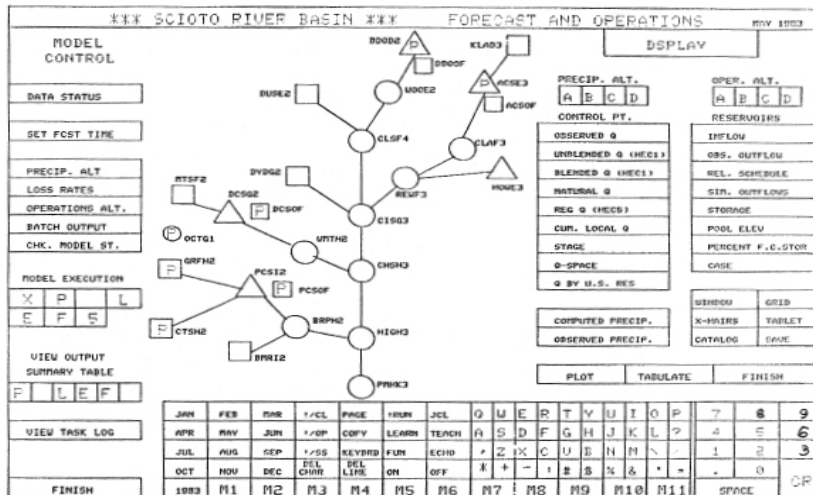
*** SCIOTO RIVER BASIN *** FORECAST AND OPERATIONS MAY 1983

MODEL CONTROL

DATA STATUS

SET FCST TIME

PRECIP. ALT

LOSS RATES

OPERATIONS ALT.

BATCH OUTPUT

CHK. MODEL ST.

MODEL EXECUTION

| X | P | | L |
|---|---|---|---|
| E | F | S | |

VIEW OUTPUT SUMMARY TABLE

| F | L | E | F |
|---|---|---|---|

VIEW TASK LOG

FINISH

BDOD2 BDOOF KLAO3 ACSE3 ACSOF WOCE2 DUSE2 CLSF4 CLAF3 DVDG2 REWF3 HOWE3 MTSF2 DCSG2 DCSOF CISG3 OCTG1 UNTH2 GRFH2 CHSH3 PCSI2 PCSOF CTSH2 BRPH2 HIGH3 BMRI2 PRHK3

DSPLAY

PRECIP. ALT.

| A | B | C | D |
|---|---|---|---|

OPER. ALT.

| A | B | C | D |
|---|---|---|---|

CONTROL PT.

OBSERVED Q

UNBLENDED Q (HEC1)

BLENDED Q (HEC1)

NATURAL Q

REG Q (HEC5)

CUM. LOCAL Q

STAGE

Q-SPACE

Q BY U.S. RES

RESERVOIRS

INFLOW

OBS. OUTFLOW

REL. SCHEDULE

SIM. OUTFLOWS

STORAGE

POOL ELEV

PERCENT F.C.STOR

CASE

| WINDOW | GRID |
|---|---|
| X-HAIRS | TABLET |
| CATALOG | SAVE |

COMPUTED PRECIP.

OBSERVED PRECIP.

PLOT TABULATE FINISH

| JAN | FEB | MAR | +/CL | PAGE | +RUN | JCL | Q | W | E | R | T | Y | U | I | O | P | 7 | 8 | 9 |
|---|---|---|---|---|---|---|---|---|---|---|---|---|---|---|---|---|---|---|---|
| APR | MAY | JUN | +/OP | COPY | LEARN | TEACH | A | S | D | F | G | H | J | K | L | ? | 4 | 5 | 6 |
| JUL | AUG | SEP | +/SS | KEYBRD | FUN | ECHO | / | Z | X | C | V | B | N | M | \ | | 1 | 2 | 3 |
| OCT | NOV | DEC | DEL CHAR | DEL LINE | ON | OFF | * | + | - | : | # | $ | % | & | ' | = | . | 0 | |
| 1983 | M1 | M2 | M3 | M4 | M5 | M6 | M7 | | M8 | | M9 | | M10 | | M11 | | SPACE | | CR |